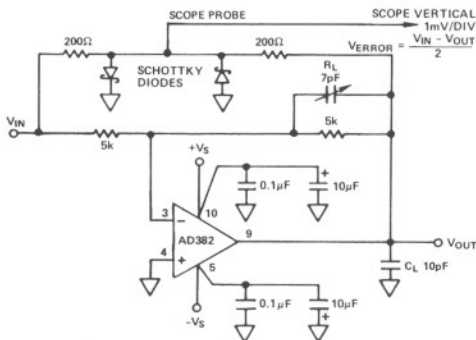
SCOPE PROBE

SCOPE VERTICAL 1mV/DIV

200Ω

200Ω

SCHOTTKY DIODES

$V_{ERROR} = \frac{V_{IN} - V_{OUT}}{2}$

$R_L$

7pF

$V_{IN}$

5k

5k

$+V_S$

0.1μF

10μF

3

10

4

AD382

9

$V_{OUT}$

5

$C_L$ 10pF

0.1μF

10μF

$-V_S$